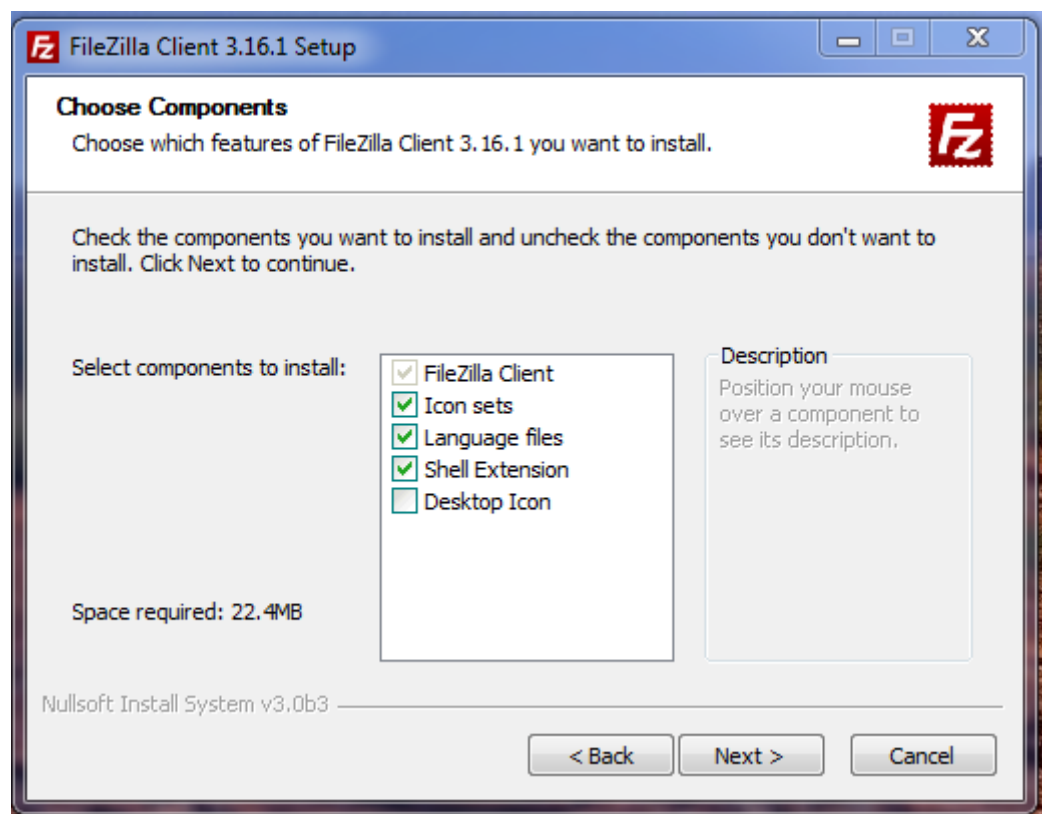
FileZilla Client 3.16.1 Setup

Choose Components

Choose which features of FileZilla Client 3.16.1 you want to install.

Check the components you want to install and uncheck the components you don't want to install. Click Next to continue.

Select components to install:

FileZilla Client
Icon sets
Language files
Shell Extension
Desktop Icon

Description
Position your mouse over a component to see its description.

Space required: 22.4MB

Nullsoft Install System v3.0b3

< Back
Next >
Cancel